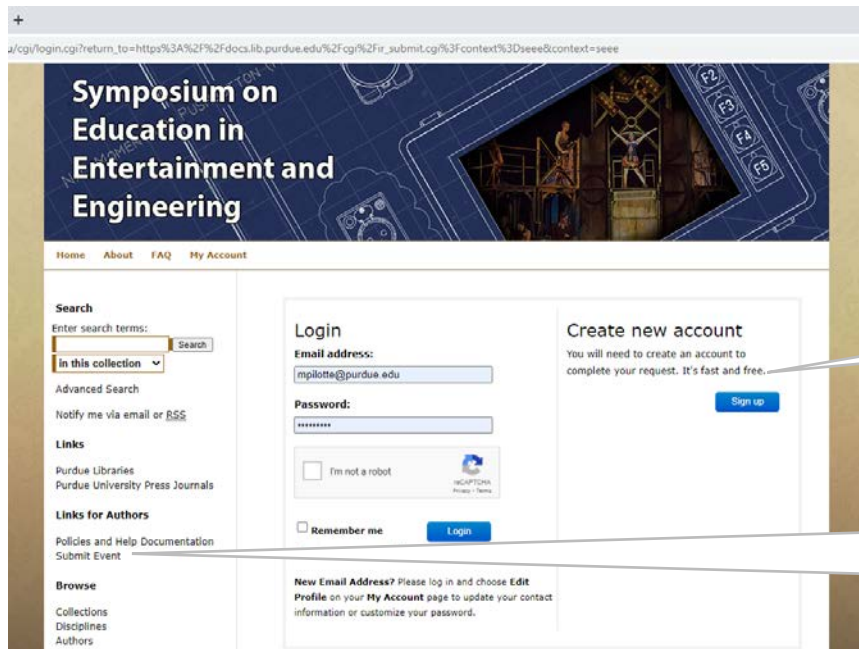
+

a/cgi/login.cgi?return_to=https%3A%2F%2Fdocs.lib.purdue.edu%2Fcgi%2Fir_submit.cgi%3Fcontext%3Dseee&context=seee

Symposium on Education in Entertainment and Engineering

F2 F3 F4 F5

Home About FAQ My Account

Search
Enter search terms:
Search
in this collection
Advanced Search
Notify me via email or RSS

Links
Purdue Libraries
Purdue University Press Journals

Links for Authors
Policies and Help Documentation
Submit Event

Browse
Collections
Disciplines
Authors

Login
Email address:
mpilotte@purdue.edu
Password:
••••••••••
I'm not a robot
reCAPTCHA
Privacy - Terms
Remember me
Login

New Email Address? Please log in and choose Edit Profile on your My Account page to update your contact information or customize your password.

Create new account
You will need to create an account to complete your request. It's fast and free.
Sign up